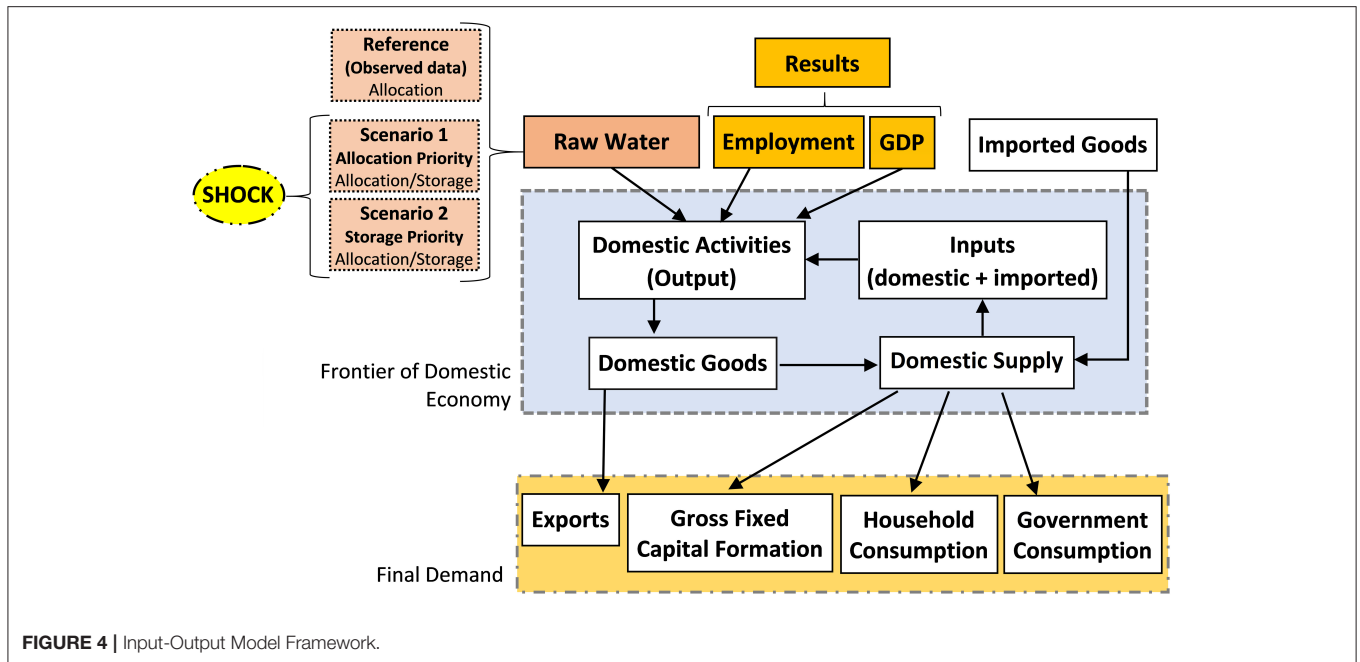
Reference
(Observed data)
Allocation

Scenario 1
Allocation Priority
Allocation/Storage

Scenario 2
Storage Priority
Allocation/Storage

SHOCK

Results

Raw Water

Employment

GDP

Imported Goods

Domestic Activities
(Output)

Inputs
(domestic + imported)

Domestic Goods

Domestic Supply

Frontier of Domestic Economy

Exports

Gross Fixed Capital Formation

Household Consumption

Government Consumption

Final Demand

FIGURE 4 | Input-Output Model Framework.